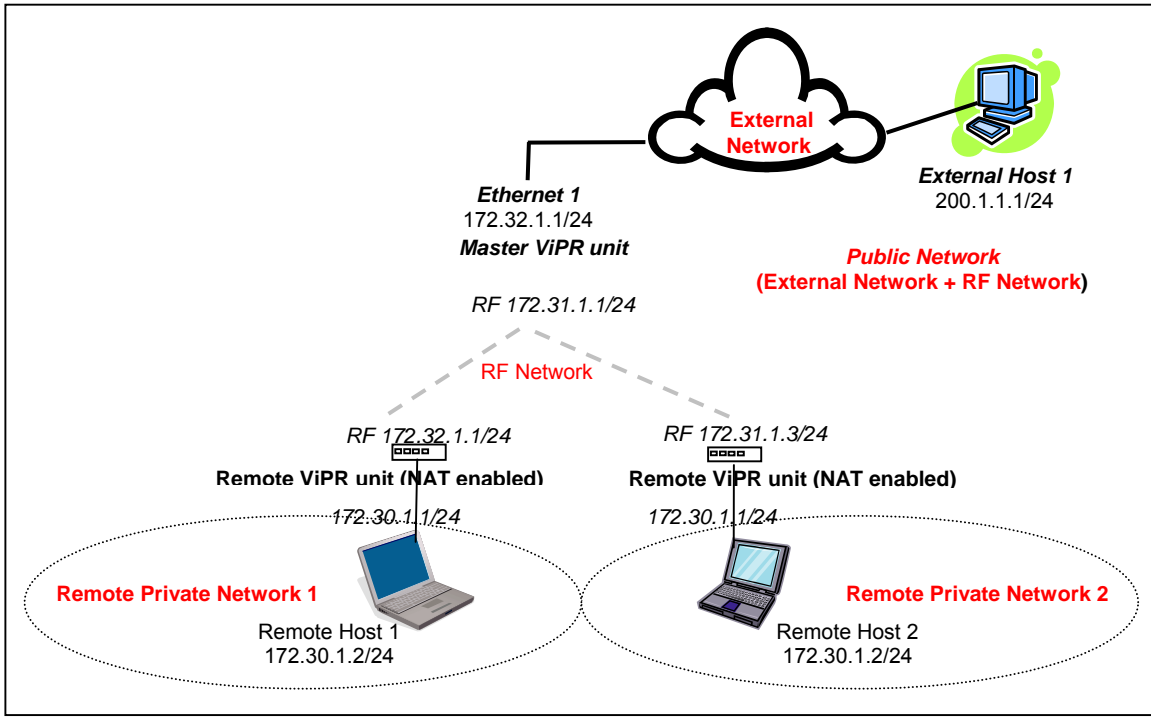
External Network

External Host 1
200.1.1.1/24

Ethernet 1
172.32.1.1/24
Master ViPR unit

Public Network
(External Network + RF Network)

RF 172.31.1.1/24

RF Network

RF 172.32.1.1/24
Remote ViPR unit (NAT enabled)
172.30.1.1/24

RF 172.31.1.3/24
Remote ViPR unit (NAT enabled)
172.30.1.1/24

Remote Private Network 1
Remote Host 1
172.30.1.2/24

Remote Private Network 2
Remote Host 2
172.30.1.2/24